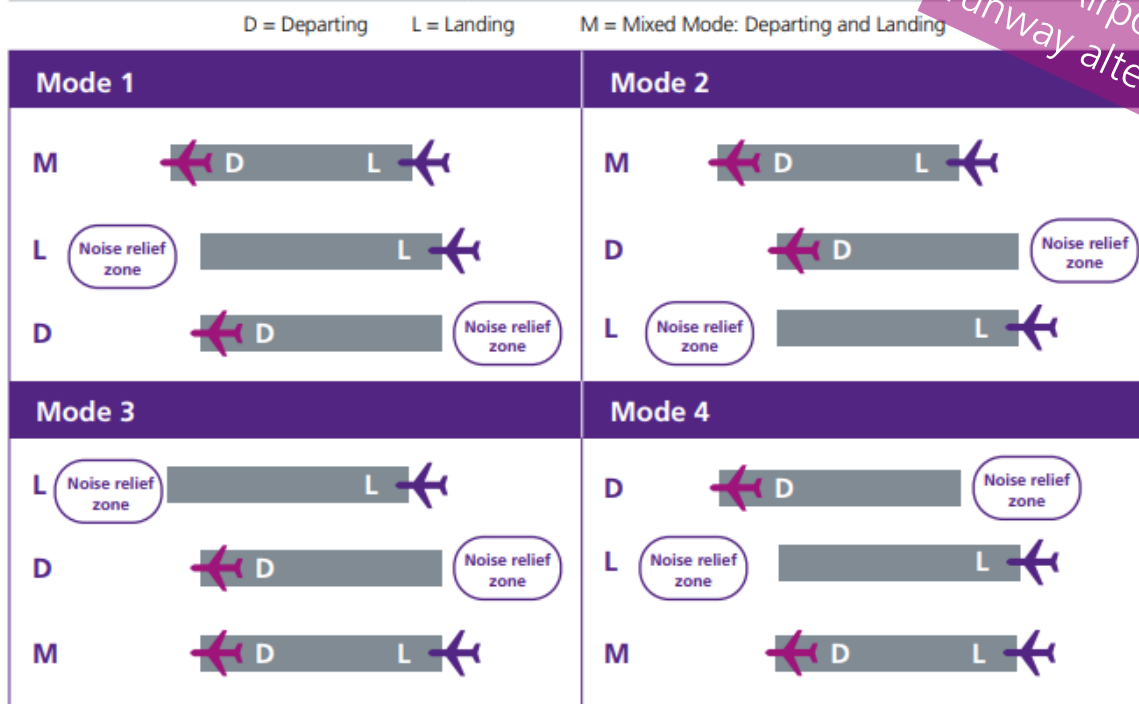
D = Departing L = Landing M = Mixed Mode: Departing and Landing

Airpo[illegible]
runway alte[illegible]

Mode 1

M D L

L Noise relief zone L

D D Noise relief zone

Mode 2

M D L

D D Noise relief zone

L Noise relief zone L

Mode 3

L Noise relief zone L

D D Noise relief zone

M D L

Mode 4

D D Noise relief zone

L Noise relief zone L

M D L